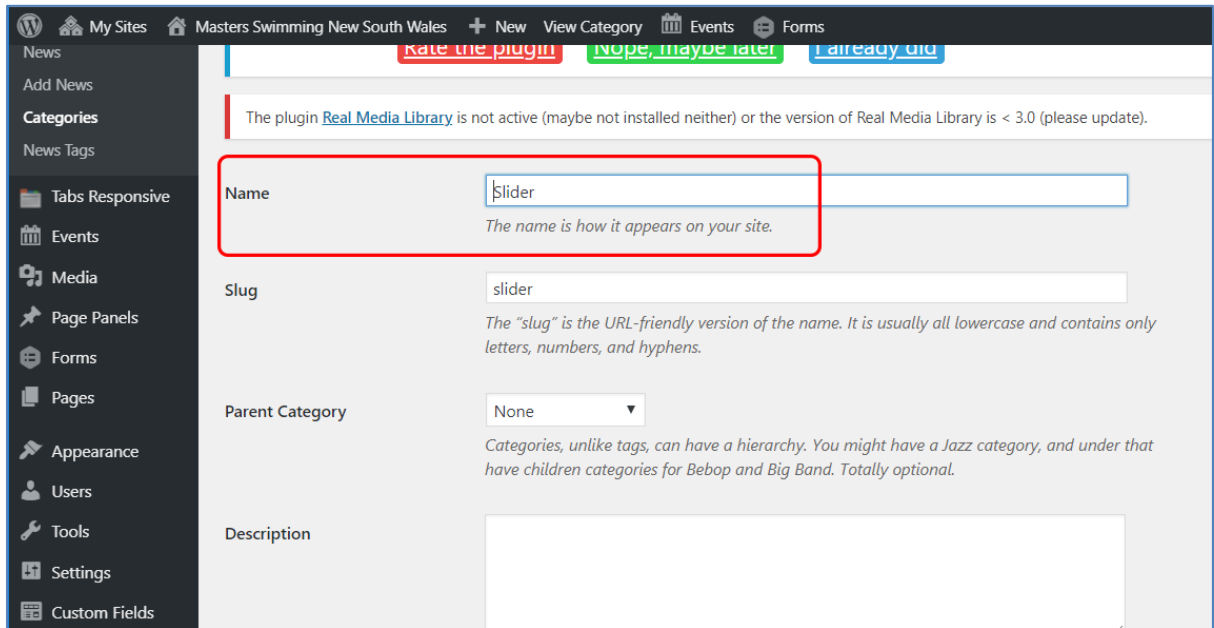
My Sites Masters Swimming New South Wales New View Category Events Forms

News
Add News
Categories
News Tags
Tabs Responsive
Events
Media
Page Panels
Forms
Pages
Appearance
Users
Tools
Settings
Custom Fields

Rate the plugin Nope, maybe later I already did

The plugin Real Media Library is not active (maybe not installed neither) or the version of Real Media Library is < 3.0 (please update).

Name
Slider
The name is how it appears on your site.

Slug
slider
The "slug" is the URL-friendly version of the name. It is usually all lowercase and contains only letters, numbers, and hyphens.

Parent Category
None
Categories, unlike tags, can have a hierarchy. You might have a Jazz category, and under that have children categories for Bebop and Big Band. Totally optional.

Description